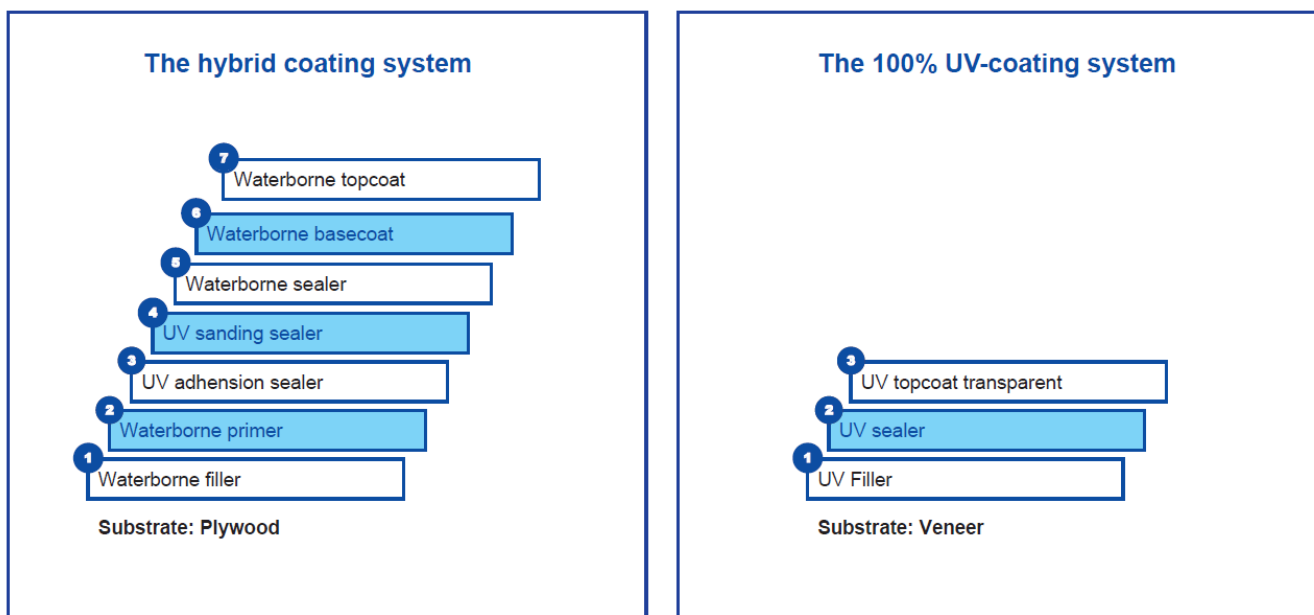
The hybrid coating system

7 Waterborne topcoat

6 Waterborne basecoat

5 Waterborne sealer

4 UV sanding sealer

3 UV adhension sealer

2 Waterborne primer

1 Waterborne filler

Substrate: Plywood

The 100% UV-coating system

3 UV topcoat transparent

2 UV sealer

1 UV Filler

Substrate: Veneer